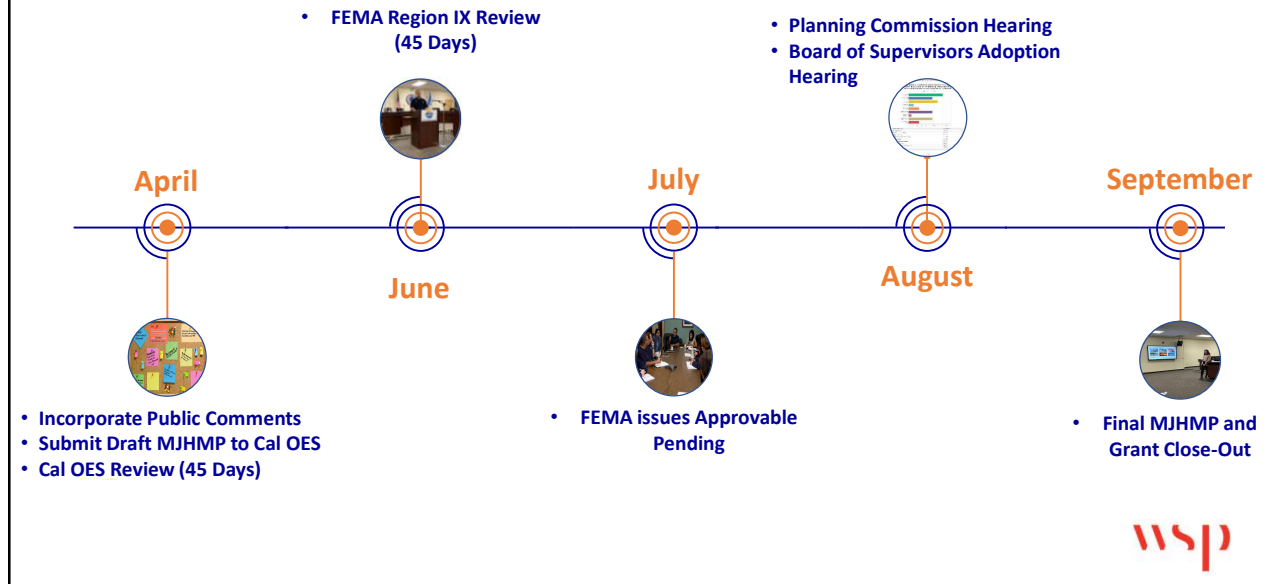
• FEMA Region IX Review (45 Days)

• Planning Commission Hearing
• Board of Supervisors Adoption Hearing

April

July

September

June

August

• Incorporate Public Comments
• Submit Draft MJHMP to Cal OES
• Cal OES Review (45 Days)

• FEMA issues Approvable Pending

• Final MJHMP and Grant Close-Out

wsp